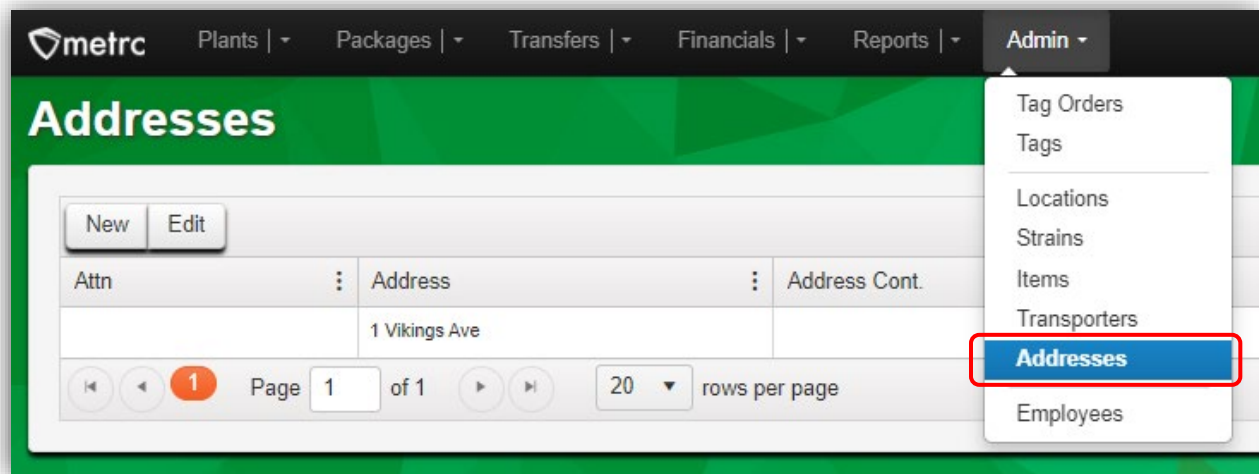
metrc Plants | Packages | Transfers | Financials | Reports | Admin

Addresses

Tag Orders
Tags
Locations
Strains
Items
Transporters
Addresses
Employees

New Edit

| Attn | Address | Address Cont. |
|---|---|---|
| | 1 Vikings Ave | |

1 Page 1 of 1 20 rows per page